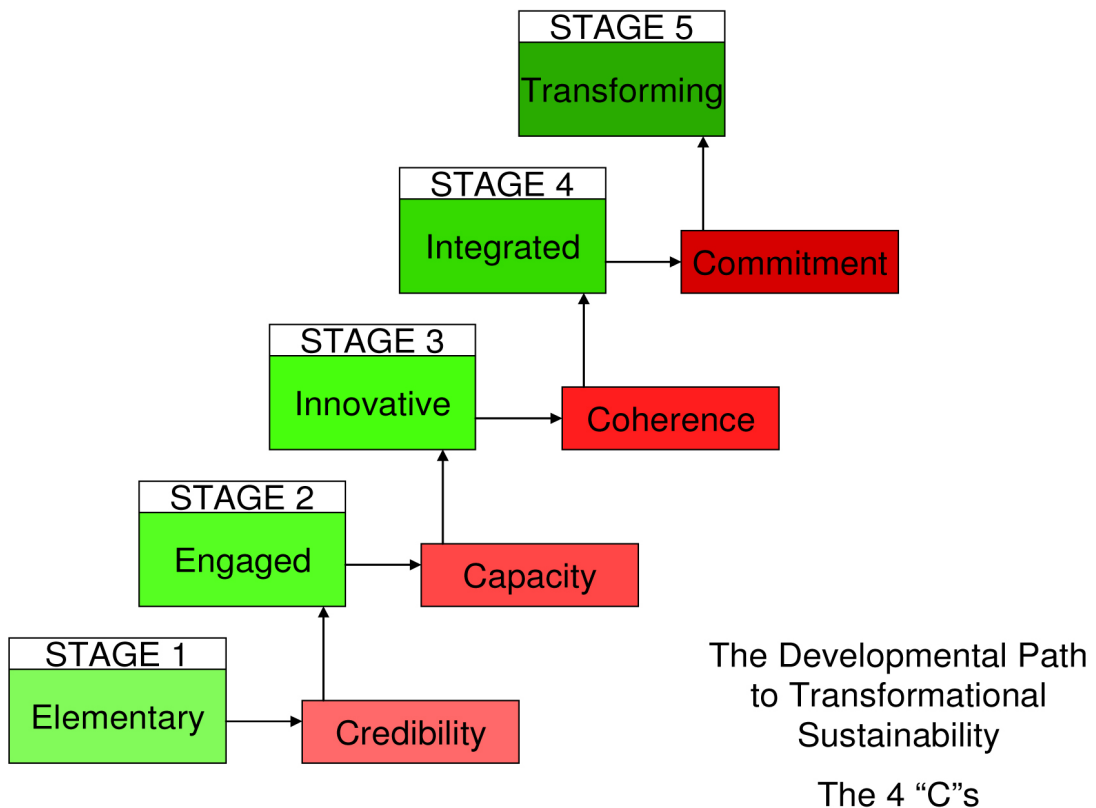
STAGE 5
Transforming

STAGE 4
Integrated

Commitment

STAGE 3
Innovative

Coherence

STAGE 2
Engaged

Capacity

STAGE 1
Elementary

Credibility

The Developmental Path to Transformational Sustainability

The 4 “C”s